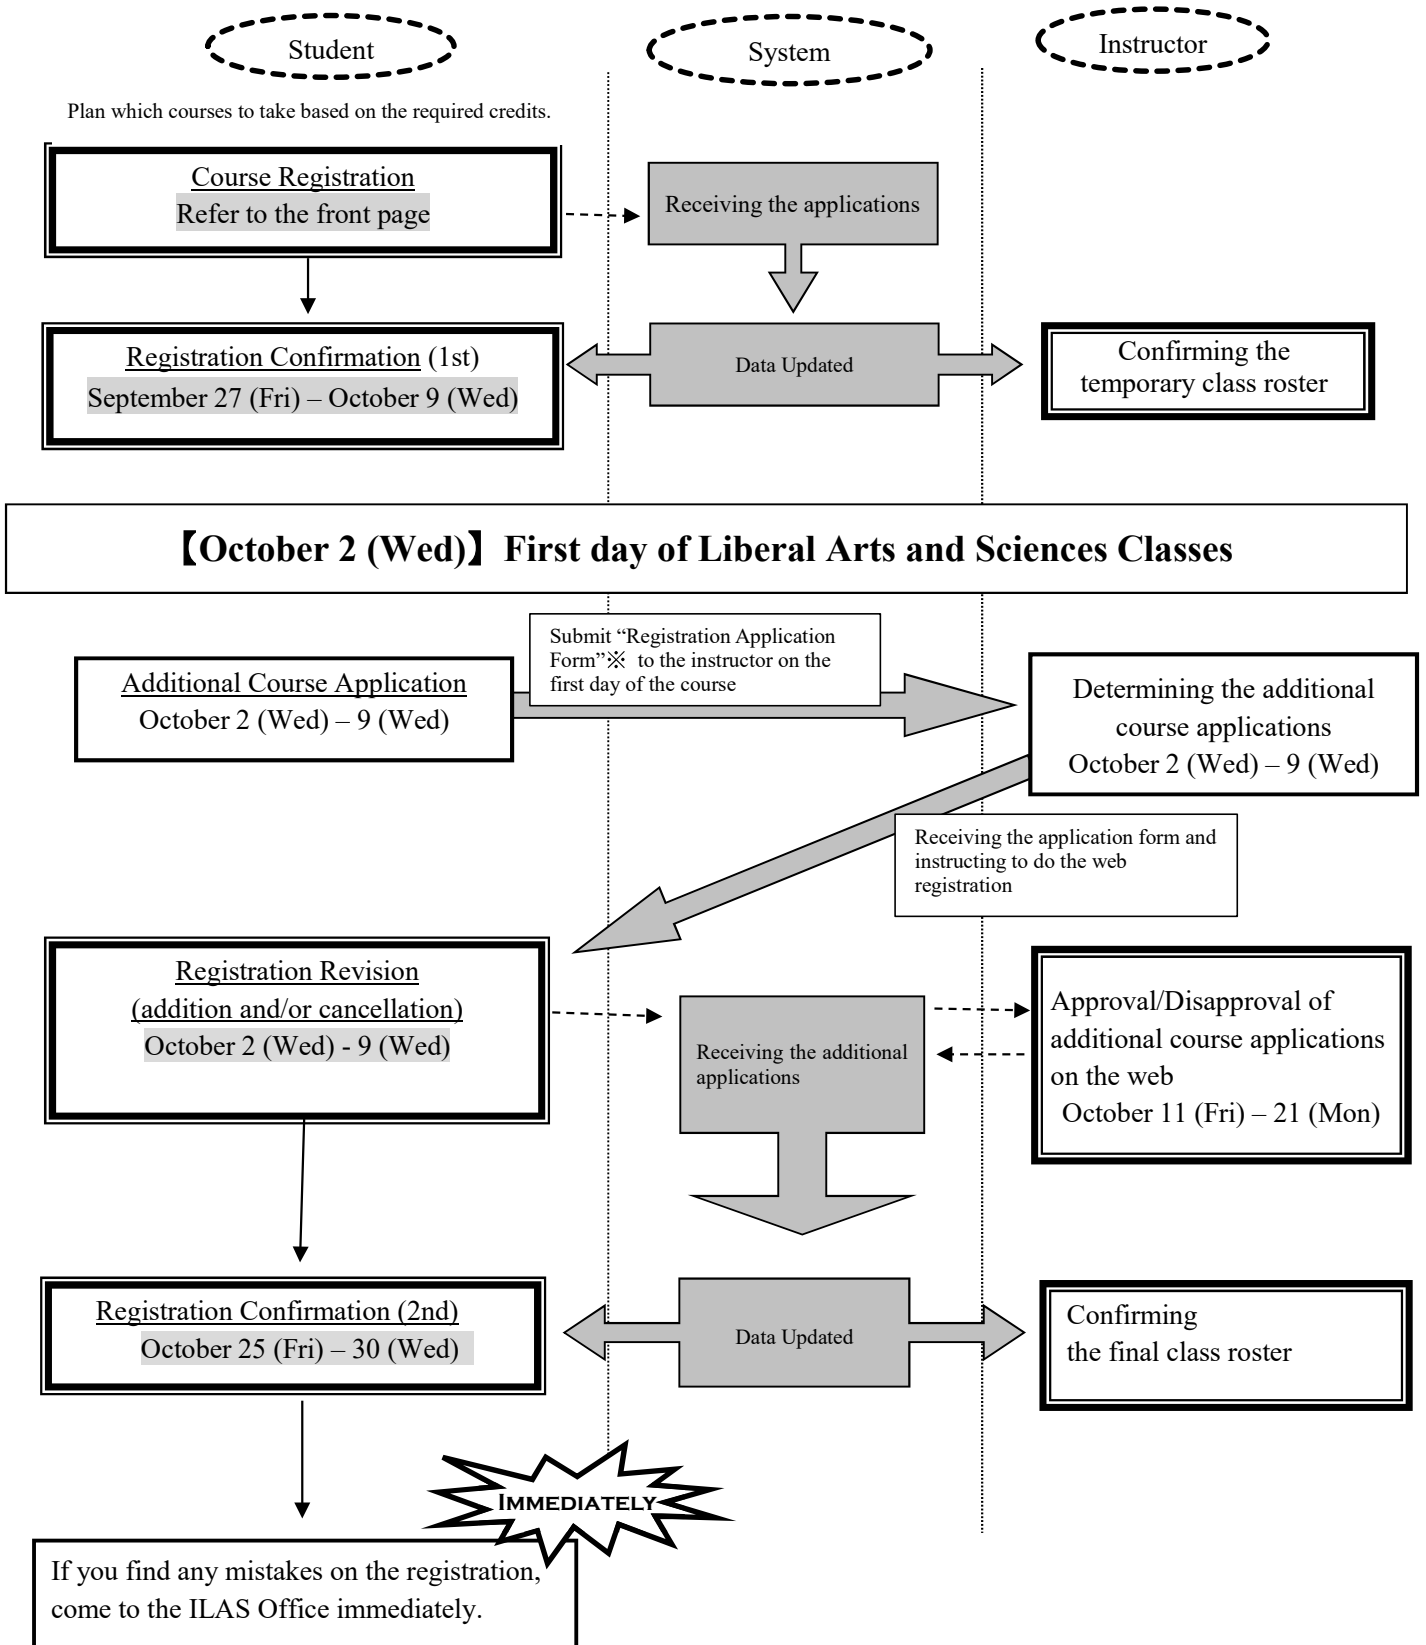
Student

System

Instructor

Plan which courses to take based on the required credits.

Course Registration
Refer to the front page

Receiving the applications

Registration Confirmation (1st)
September 27 (Fri) – October 9 (Wed)

Data Updated

Confirming the temporary class roster

【October 2 (Wed)】First day of Liberal Arts and Sciences Classes

Submit “Registration Application Form”※ to the instructor on the first day of the course

Additional Course Application
October 2 (Wed) – 9 (Wed)

Determining the additional course applications
October 2 (Wed) – 9 (Wed)

Receiving the application form and instructing to do the web registration

Registration Revision
(addition and/or cancellation)
October 2 (Wed) - 9 (Wed)

Receiving the additional applications

Approval/Disapproval of additional course applications on the web
October 11 (Fri) – 21 (Mon)

Registration Confirmation (2nd)
October 25 (Fri) – 30 (Wed)

Data Updated

Confirming
the final class roster

Immediately

If you find any mistakes on the registration, come to the ILAS Office immediately.